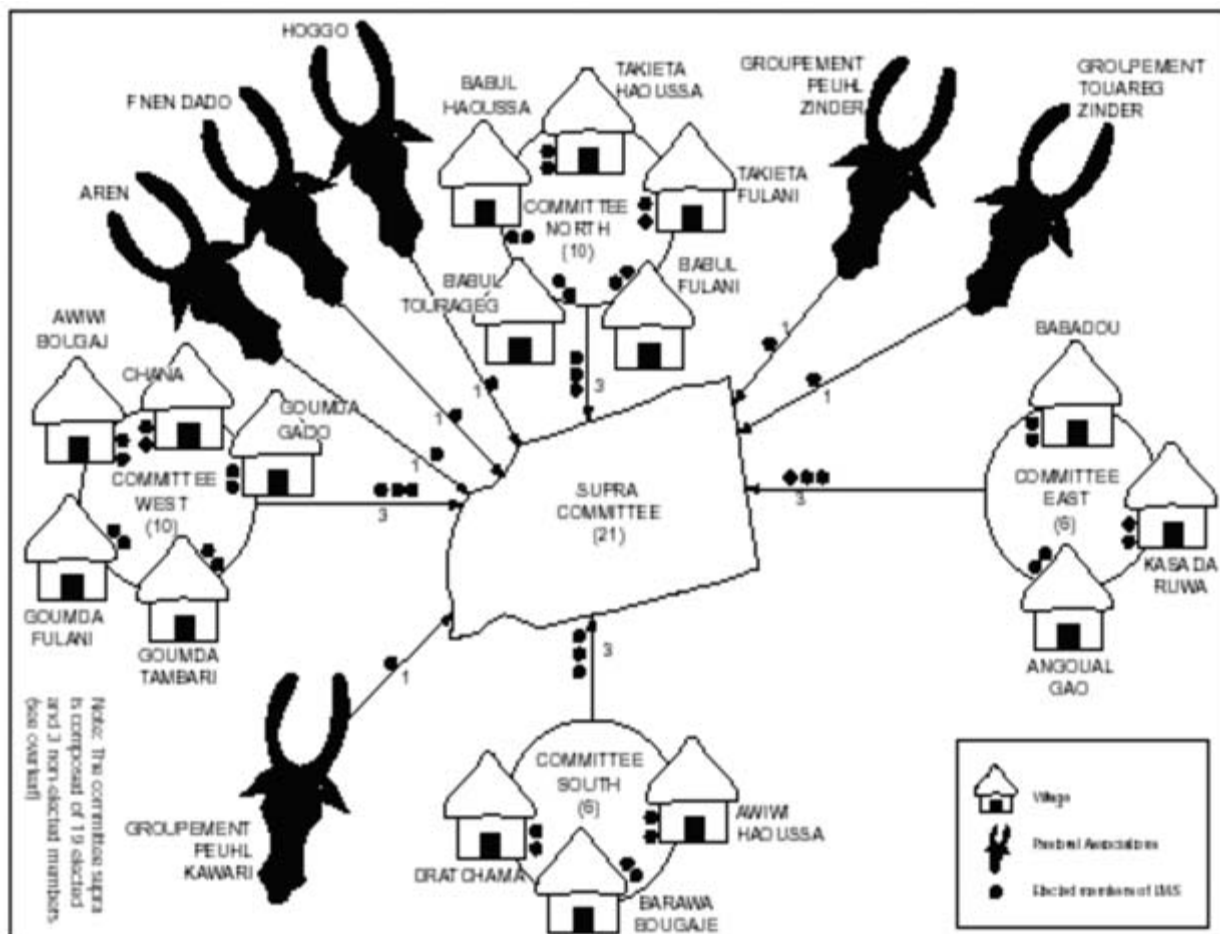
HOGGO

FNEN DADO

AREN

BABUL HAOUSSA

TAKIETA HAOUSSA

GROUPEMENT PEUHL ZINDER

GROLPEMENT TOUAREG ZINDER

TAKIETA FULANI

COMMITTEE NORTH (10)

BABUL TOURAGEG

BABUL FULANI

AWIWI BOLGAJ

CHANA

GOUMDA GADO

BABADOU

1

1

3

1

1

1

COMMITTEE WEST (10)

3

SUPRA COMMITTEE (21)

3

COMMITTEE EAST (6)

KASA DA RUWA

GOUMDA FULANI

GOUMDA TAMBARI

ANGOUAL GAO

3

1

Note: The committee supra is composed of 19 elected and 3 non-elected members (see overleaf)

GROUPEMENT PEUHL KAWARI

COMMITTEE SOUTH (6)

AWIWI HAOUSSA

DRAT CHAMA

BARAWA BOUGAJE

Village

Pastoral Associations

Elected members of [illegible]